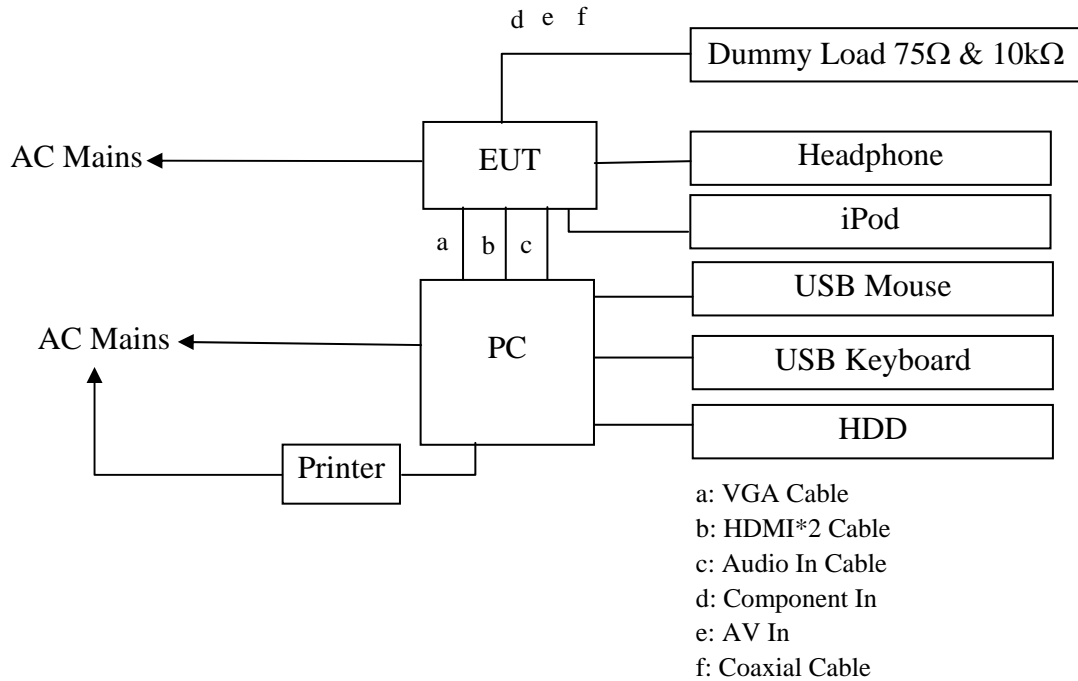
d e f

Dummy Load 75Ω & 10kΩ

AC Mains

EUT

Headphone

iPod

a b c

USB Mouse

AC Mains

PC

USB Keyboard

HDD

Printer

a: VGA Cable
b: HDMI*2 Cable
c: Audio In Cable
d: Component In
e: AV In
f: Coaxial Cable